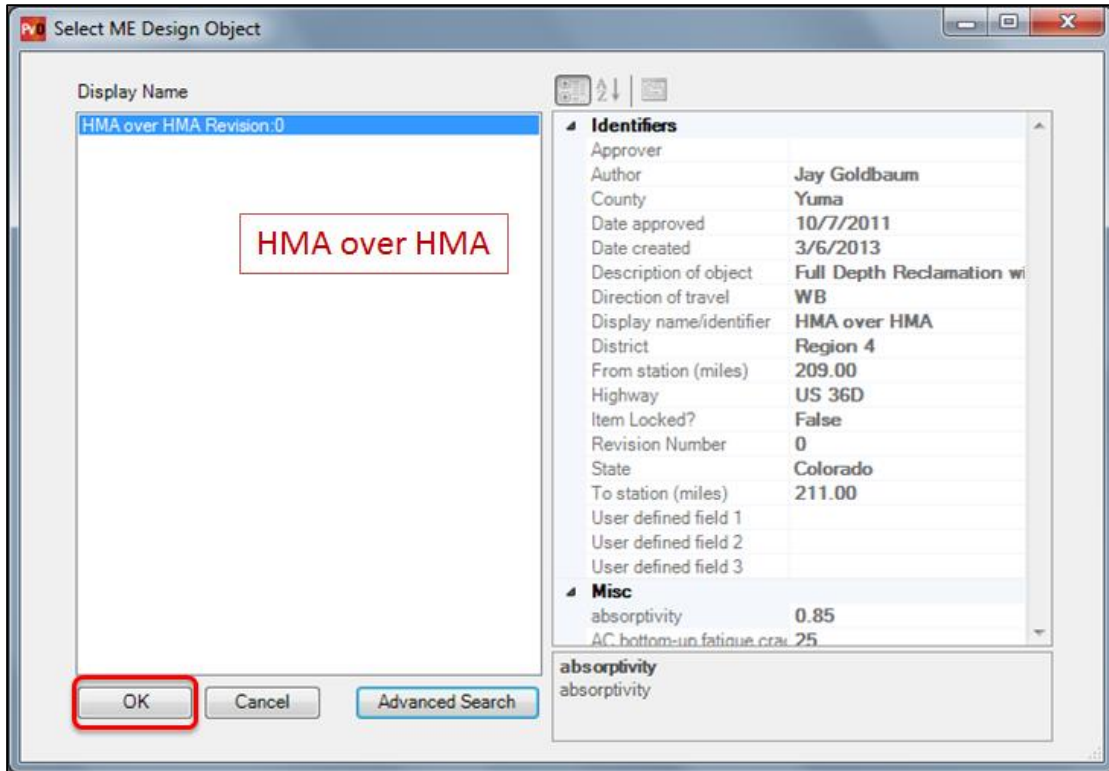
Select ME Design Object

Display Name

HMA over HMA Revision:0

HMA over HMA

| Identifiers | |
|---|---|
| Approver | |
| Author | Jay Goldbaum |
| County | Yuma |
| Date approved | 10/7/2011 |
| Date created | 3/6/2013 |
| Description of object | Full Depth Reclamation wi |
| Direction of travel | WB |
| Display name/identifier | HMA over HMA |
| District | Region 4 |
| From station (miles) | 209.00 |
| Highway | US 36D |
| Item Locked? | False |
| Revision Number | 0 |
| State | Colorado |
| To station (miles) | 211.00 |
| User defined field 1 | |
| User defined field 2 | |
| User defined field 3 | |
| Misc | |
| absorptivity | 0.85 |
| AC bottom-up fatigue cra | 25 |

absorptivity
absorptivity

OK Cancel Advanced Search